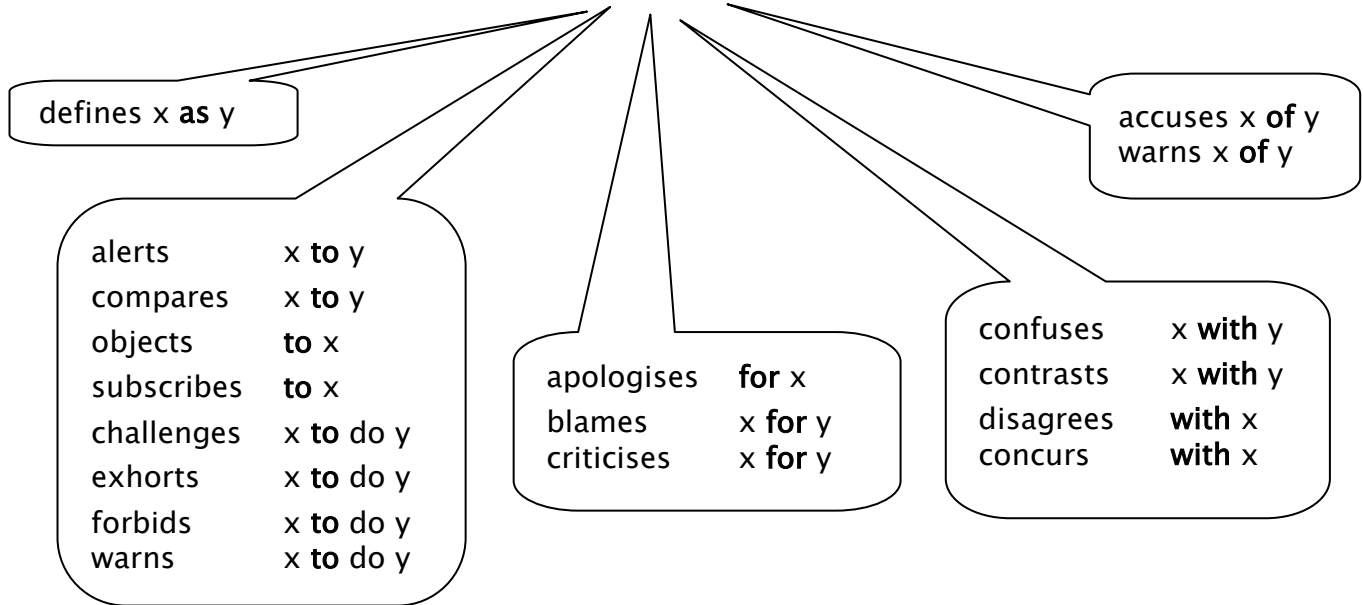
defines x as y

accuses x of y
warns x of y

alerts x to y
compares x to y
objects to x
subscribes to x
challenges x to do y
exhorts x to do y
forbids x to do y
warns x to do y

apologises for x
blames x for y
criticises x for y

confuses x with y
contrasts x with y
disagrees with x
concurs with x